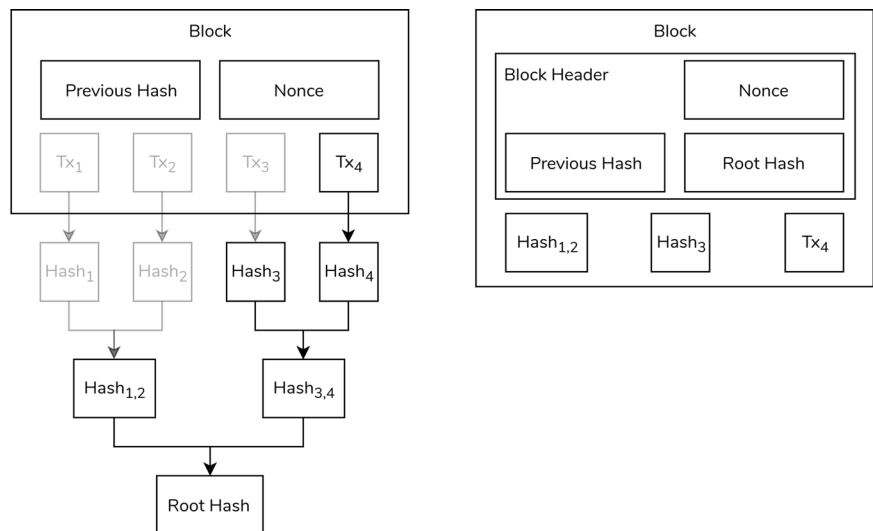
Block

Previous Hash

Nonce

Tx$_1$

Tx$_2$

Tx$_3$

Tx$_4$

Hash$_1$

Hash$_2$

Hash$_3$

Hash$_4$

Hash$_{1,2}$

Hash$_{3,4}$

Root Hash

Block

Block Header

Nonce

Previous Hash

Root Hash

Hash$_{1,2}$

Hash$_3$

Tx$_4$